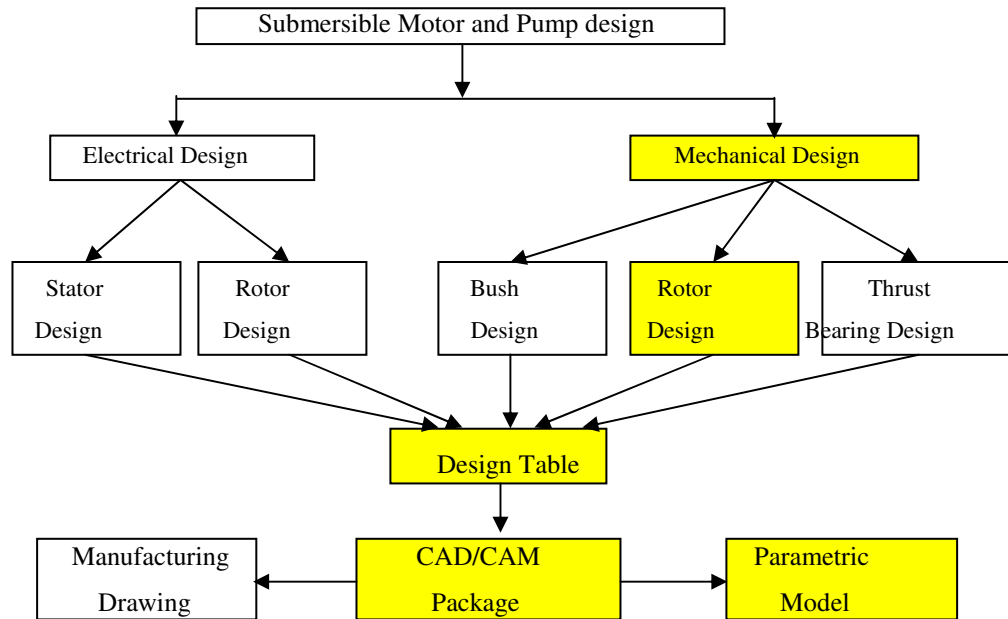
Submersible Motor and Pump design

Electrical Design

Mechanical Design

Stator Design

Rotor Design

Bush Design

Rotor Design

Thrust Bearing Design

Design Table

Manufacturing Drawing

CAD/CAM Package

Parametric Model